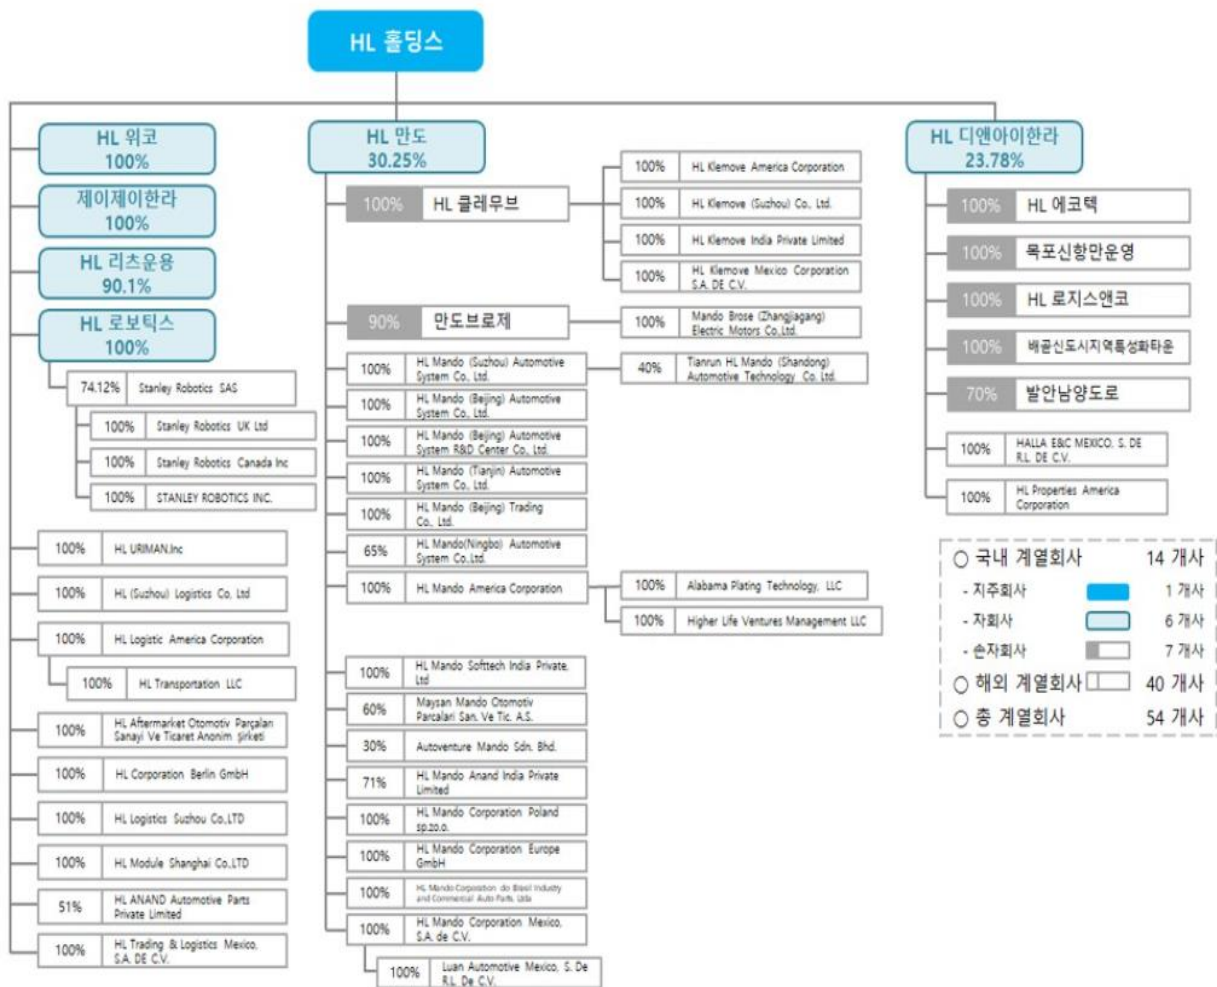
HL 홀딩스

HL 위코
100%

제이제이한라
100%

HL 리츠운용
90.1%

HL 로보틱스
100%

74.12% Stanley Robotics SAS

100% Stanley Robotics UK Ltd

100% Stanley Robotics Canada Inc

100% STANLEY ROBOTICS INC.

100% HL URIMAN.Inc

100% HL (Suzhou) Logistics Co. Ltd

100% HL Logistic America Corporation

100% HL Transportation LLC

100% HL Aftermarket Otomotiv Parçaları Sanayi Ve Ticaret Anonim Şirketi

100% HL Corporation Berlin GmbH

100% HL Logistics Suzhou Co.,LTD

100% HL Module Shanghai Co.,LTD

51% HL ANAND Automotive Parts Private Limited

100% HL Trading & Logistics Mexico, S.A. DE C.V.

HL 만도
30.25%

100% HL 클레무브

100% HL Klemove America Corporation

100% HL Klemove (Suzhou) Co., Ltd.

100% HL Klemove India Private Limited

100% HL Klemove Mexico Corporation S.A. DE C.V.

90% 만도브로제

100% Mando Brose (Zhangjiagang) Electric Motors Co.,Ltd.

100% HL Mando (Suzhou) Automotive System Co., Ltd.

40% Tianrun HL Mando (Shandong) Automotive Technology Co. Ltd.

100% HL Mando (Beijing) Automotive System Co., Ltd.

100% HL Mando (Beijing) Automotive System R&D Center Co., Ltd.

100% HL Mando (Tianjin) Automotive System Co., Ltd.

100% HL Mando (Beijing) Trading Co., Ltd.

65% HL Mando(Ningbo) Automotive System Co.,Ltd.

100% HL Mando America Corporation

100% Alabama Plating Technology, LLC

100% Higher Life Ventures Management LLC

100% HL Mando Softtech India Private. Ltd

60% Maysan Mando Otomotiv Parcalari San. Ve Tic. A.S.

30% Autoventure Mando Sdn. Bhd.

71% HL Mando Anand India Private Limited

100% HL Mando Corporation Poland sp.z o.o.

100% HL Mando Corporation Europe GmbH

100% HL Mando Corporation do Brasil Industry and Commercial Auto Parts Ltda

100% HL Mando Corporation Mexico, S.A. de C.V.

100% Luan Automotive Mexico, S. De R.L. De C.V.

HL 디엔아이한라
23.78%

100% HL 에코텍

100% 목포신항만운영

100% HL 로지스앤코

100% 배곧신도시지역특성화타운

70% 발안남양도로

100% HALLA E&C MEXICO, S. DE R.L. DE C.V.

100% HL Properties America Corporation

○ 국내 계열회사 14 개사
- 지주회사 1 개사
- 자회사 6 개사
- 손자회사 7 개사
○ 해외 계열회사 40 개사
○ 총 계열회사 54 개사